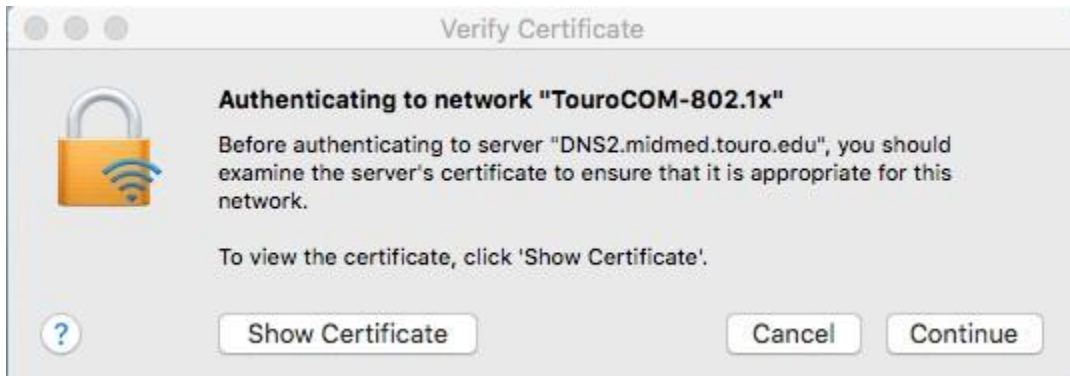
Verify Certificate

Authenticating to network "TouroCOM-802.1x"

Before authenticating to server "DNS2.midmed.touro.edu", you should examine the server's certificate to ensure that it is appropriate for this network.

To view the certificate, click 'Show Certificate'.

?

Show Certificate

Cancel

Continue